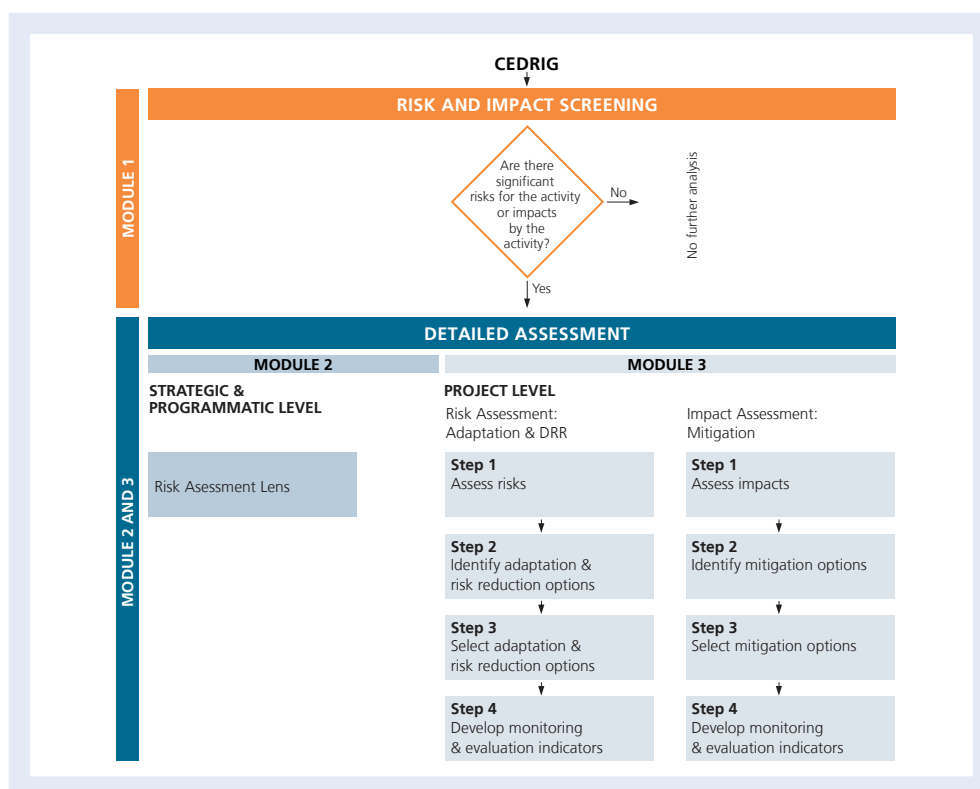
CEDRIG

MODULE 1

RISK AND IMPACT SCREENING

Are there significant risks for the activity or impacts by the activity?

No

No further analysis

Yes

MODULE 2 AND 3

DETAILED ASSESSMENT

MODULE 2

MODULE 3

STRATEGIC & PROGRAMMATIC LEVEL

Risk Asessment Lens

PROJECT LEVEL

Risk Assessment: Adaptation & DRR

Step 1
Assess risks

Step 2
Identify adaptation & risk reduction options

Step 3
Select adaptation & risk reduction options

Step 4
Develop monitoring & evaluation indicators

Impact Assessment: Mitigation

Step 1
Assess impacts

Step 2
Identify mitigation options

Step 3
Select mitigation options

Step 4
Develop monitoring & evaluation indicators